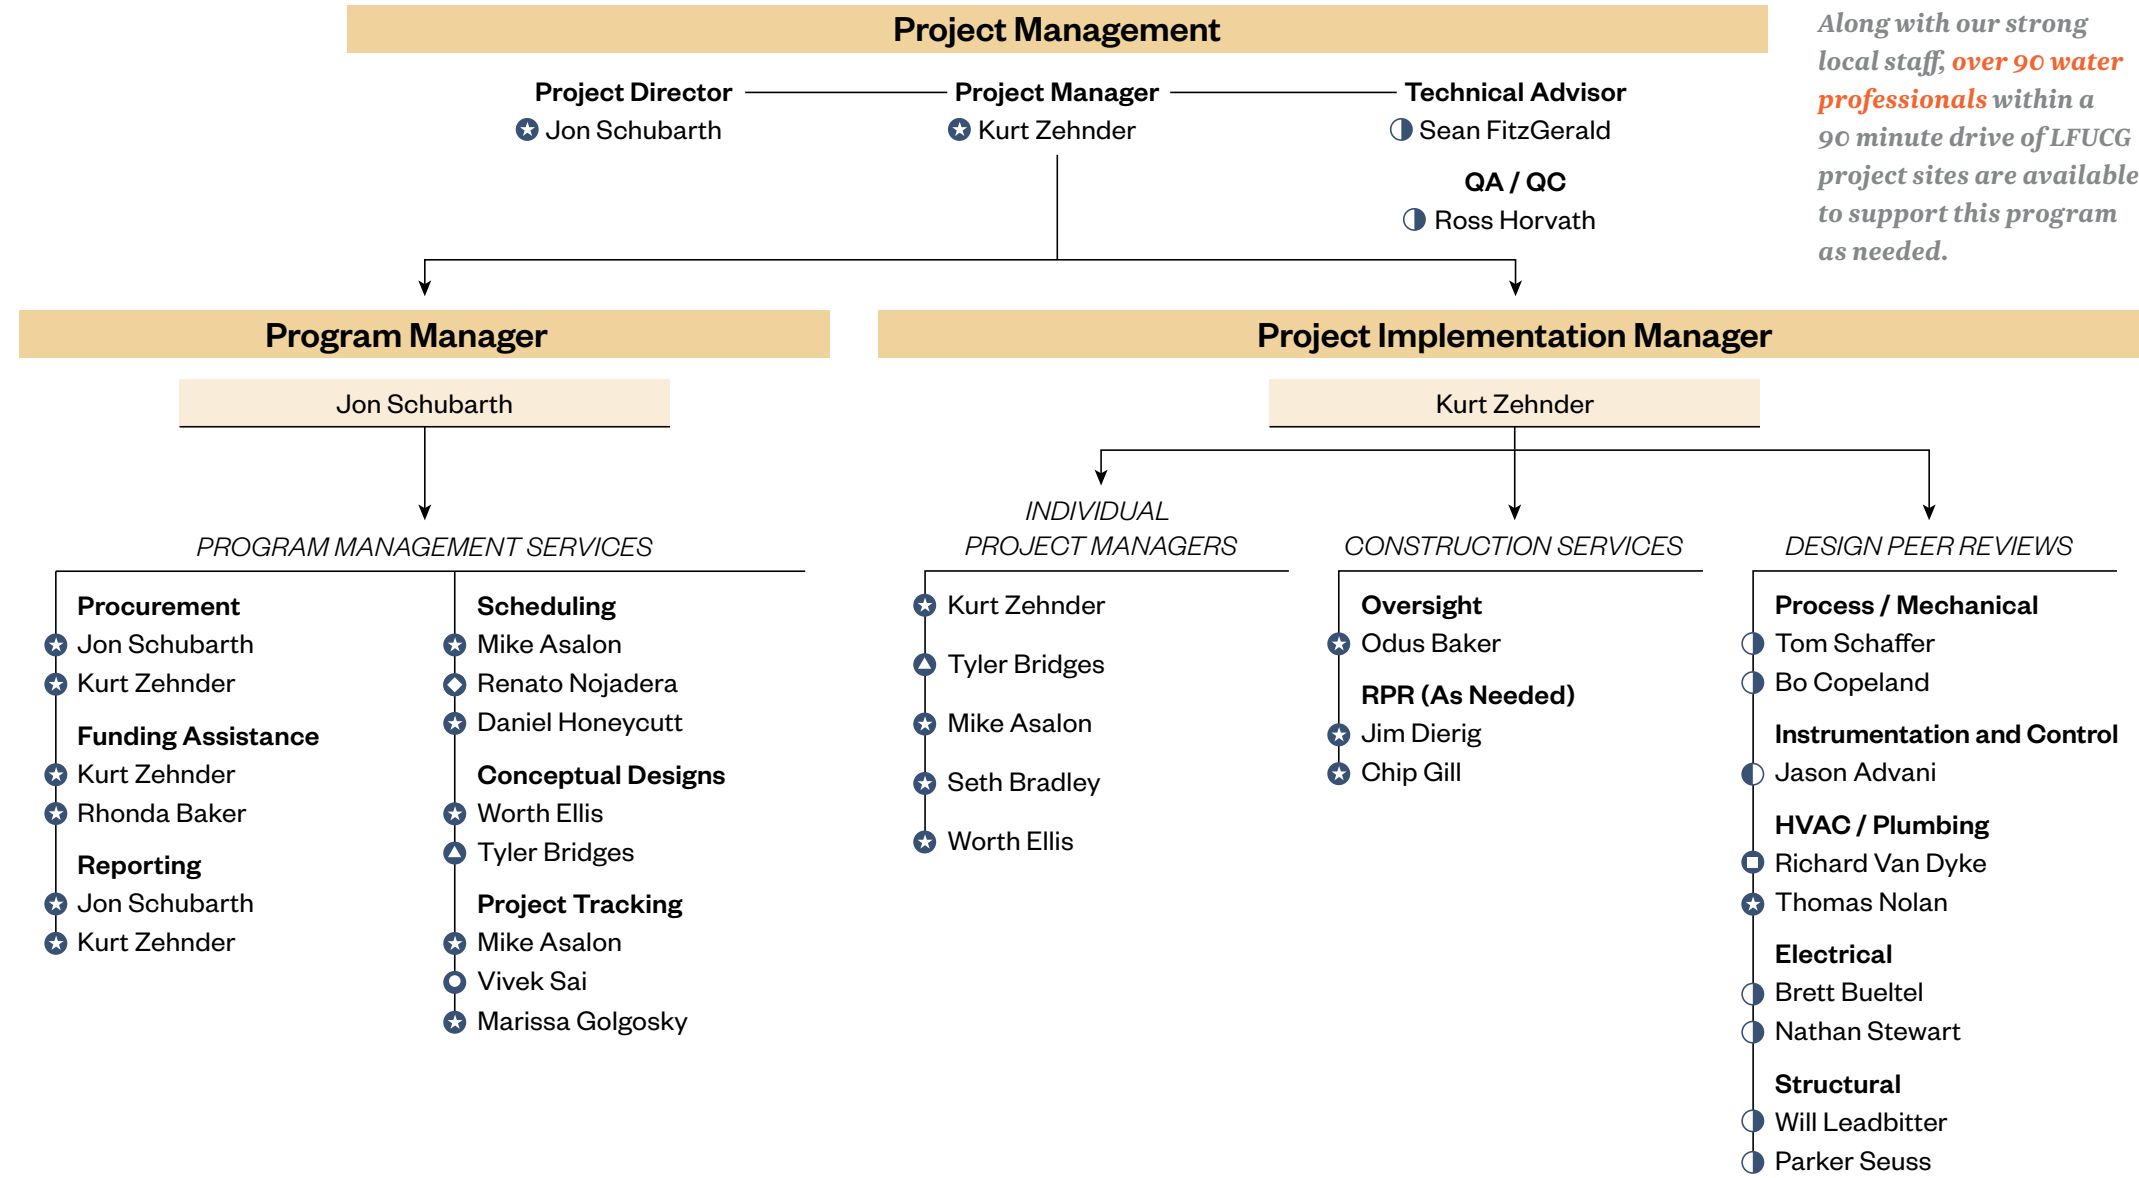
Project Management

Project Director
Jon Schubarth

Project Manager
Kurt Zehnder

Technical Advisor
Sean FitzGerald

QA / QC
Ross Horvath

Along with our strong local staff, over 90 water professionals within a 90 minute drive of LFUCG project sites are available to support this program as needed.

Program Manager

Jon Schubarth

PROGRAM MANAGEMENT SERVICES

Procurement
Jon Schubarth
Kurt Zehnder

Funding Assistance
Kurt Zehnder
Rhonda Baker

Reporting
Jon Schubarth
Kurt Zehnder

Scheduling
Mike Asalon
Renato Nojadera
Daniel Honeycutt

Conceptual Designs
Worth Ellis
Tyler Bridges

Project Tracking
Mike Asalon
Vivek Sai
Marissa Golgosky

Project Implementation Manager

Kurt Zehnder

INDIVIDUAL PROJECT MANAGERS
Kurt Zehnder
Tyler Bridges
Mike Asalon
Seth Bradley
Worth Ellis

CONSTRUCTION SERVICES

Oversight
Odus Baker

RPR (As Needed)
Jim Dierig
Chip Gill

DESIGN PEER REVIEWS

Process / Mechanical
Tom Schaffer
Bo Copeland

Instrumentation and Control
Jason Advani

HVAC / Plumbing
Richard Van Dyke
Thomas Nolan

Electrical
Brett Bueltel
Nathan Stewart

Structural
Will Leadbitter
Parker Seuss